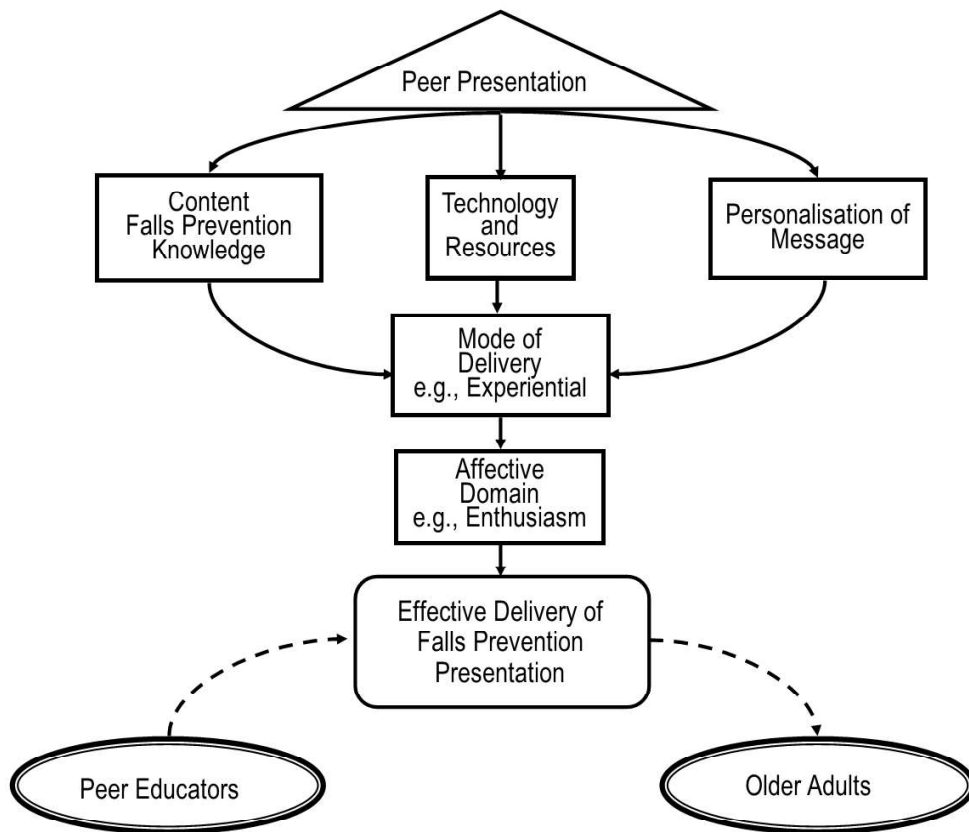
Peer Presentation

Content Falls Prevention Knowledge

Technology and Resources

Personalisation of Message

Mode of Delivery e.g., Experiential

Affective Domain e.g., Enthusiasm

Effective Delivery of Falls Prevention Presentation

Peer Educators

Older Adults